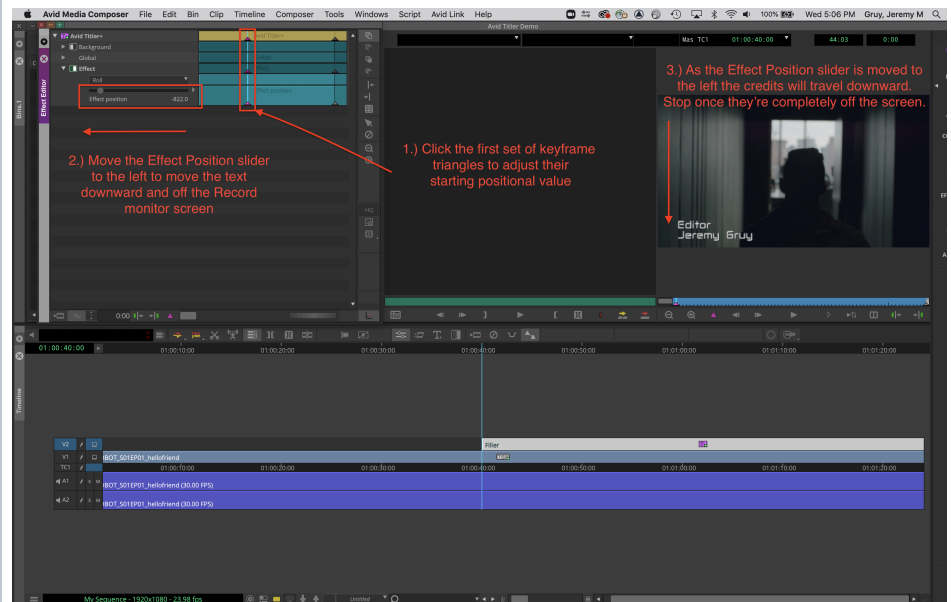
Avid Media Composer File Edit Bin Clip Timeline Composer Tools Windows Script Avid Link Help

100% Wed 5:06 PM Gruy, Jeremy M

Avid Titler Demo

Mas TC1 01:00:40:00 44:03 0:00

Effect Editor

Avid Titler+

Background

Global

Effect

Roll

Effect position -822.0

Avid Titler+

Effect position

3.) As the Effect Position slider is moved to the left the credits will travel downward. Stop once they're completely off the screen.

Editor
Jeremy Gruy

1.) Click the first set of keyframe triangles to adjust their starting positional value

2.) Move the Effect Position slider to the left to move the text downward and off the Record monitor screen

0:00

Bins 1

Timeline

01:00:40:00

01:00:10:00 01:00:20:00 01:00:30:00 01:00:40:00 01:00:50:00 01:01:00:00 01:01:10:00 01:01:20:00

V2

V1

TC1

A1

A2

Filler

BOT_S01EP01_hellofriend

BOT_S01EP01_hellofriend (30.00 FPS)

BOT_S01EP01_hellofriend (30.00 FPS)

My Sequence - 1920x1080 - 23.98 fps

Untitled